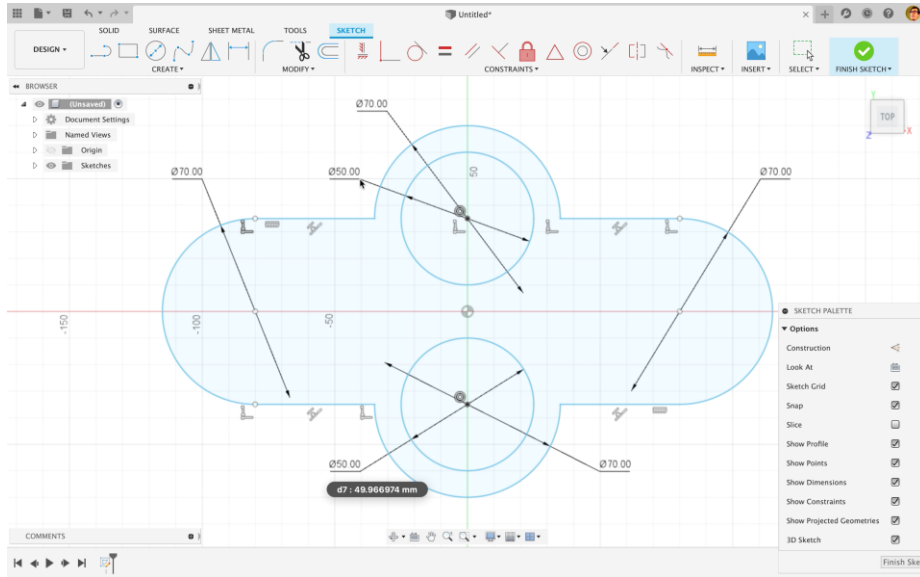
Untitled*

SOLID SURFACE SHEET METAL TOOLS SKETCH

DESIGN ▾

CREATE ▾ MODIFY ▾ CONSTRAINTS ▾ INSPECT ▾ INSERT ▾ SELECT ▾ FINISH SKETCH ▾

BROWSER

(Unsaved)
Document Settings
Named Views
Origin
Sketches

TOP

Ø70.00
Ø50.00
Ø70.00
Ø70.00
50
-150
-100
-50
Ø50.00
Ø70.00

d7 : 49.966974 mm

SKETCH PALETTE
▾ Options
Construction
Look At
Sketch Grid
Snap
Slice
Show Profile
Show Points
Show Dimensions
Show Constraints
Show Projected Geometries
3D Sketch

Finish Ske

COMMENTS